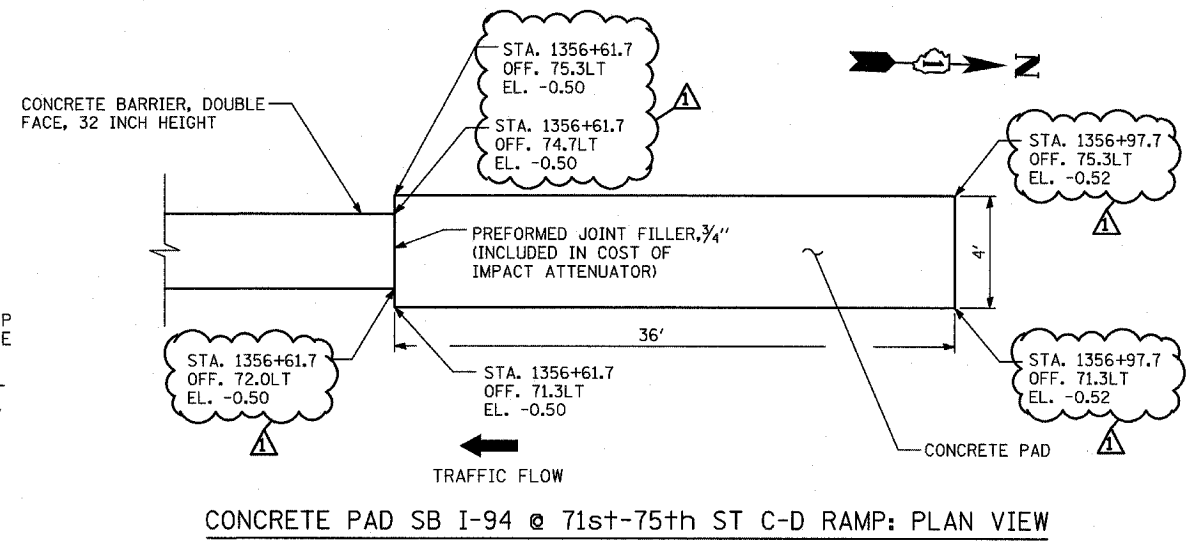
STA. 1356+61.7
OFF. 75.3LT
EL. -0.50

1

CONCRETE BARRIER, DOUBLE FACE, 32 INCH HEIGHT

STA. 1356+61.7
OFF. 74.7LT
EL. -0.50

Z

STA. 1356+97.7
OFF. 75.3LT
EL. -0.52

1

PREFORMED JOINT FILLER, $\frac{3}{4}$"
(INCLUDED IN COST OF IMPACT ATTENUATOR)

4'

P
E

36'

STA. 1356+61.7
OFF. 72.0LT
EL. -0.50

1

STA. 1356+61.7
OFF. 71.3LT
EL. -0.50

STA. 1356+97.7
OFF. 71.3LT
EL. -0.52

1

CONCRETE PAD

TRAFFIC FLOW

CONCRETE PAD SB I-94 @ 71st-75th ST C-D RAMP: PLAN VIEW